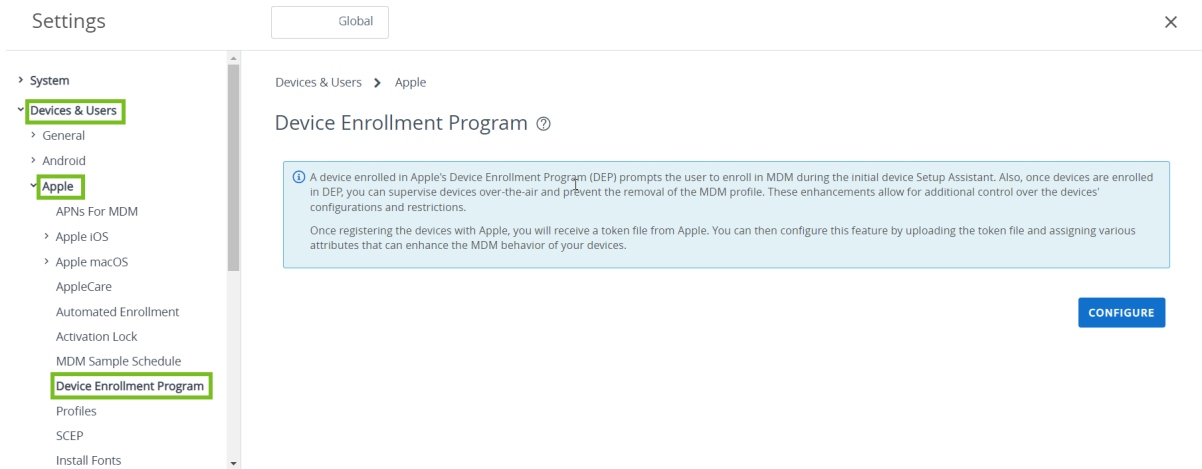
Settings

Global

×

› System
˅ Devices & Users
› General
› Android
˅ Apple
APNs For MDM
› Apple iOS
› Apple macOS
AppleCare
Automated Enrollment
Activation Lock
MDM Sample Schedule
Device Enrollment Program
Profiles
SCEP
Install Fonts

Devices & Users › Apple

Device Enrollment Program

A device enrolled in Apple's Device Enrollment Program (DEP) prompts the user to enroll in MDM during the initial device Setup Assistant. Also, once devices are enrolled in DEP, you can supervise devices over-the-air and prevent the removal of the MDM profile. These enhancements allow for additional control over the devices' configurations and restrictions.

Once registering the devices with Apple, you will receive a token file from Apple. You can then configure this feature by uploading the token file and assigning various attributes that can enhance the MDM behavior of your devices.

CONFIGURE